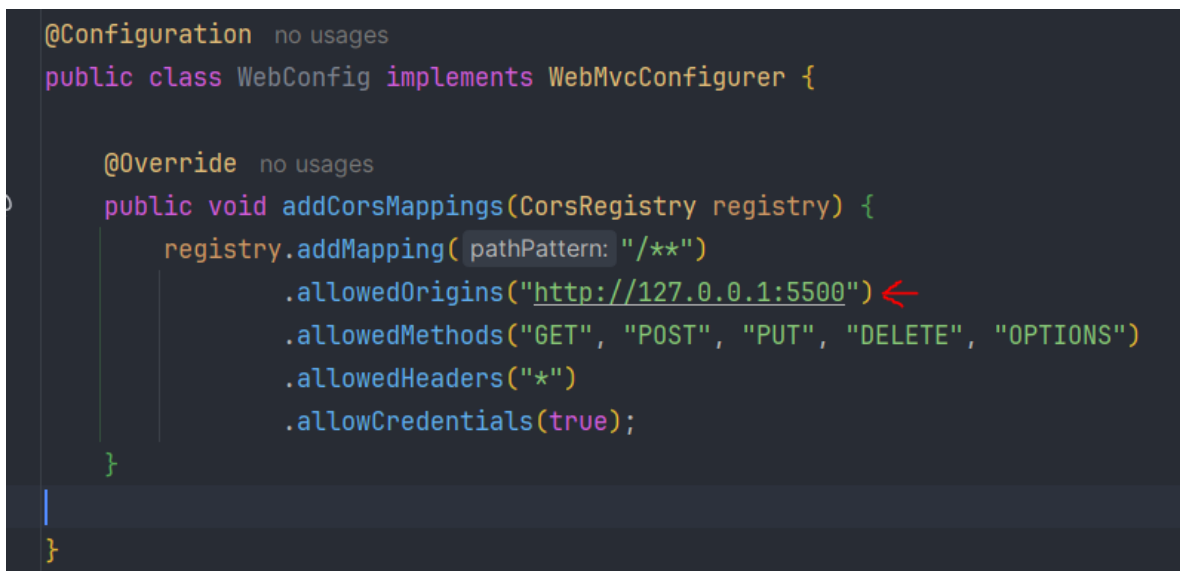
@Configuration no usages
public class WebConfig implements WebMvcConfigurer {

    @Override no usages
    public void addCorsMappings(CorsRegistry registry) {
        registry.addMapping( pathPattern: "/**")
                .allowedOrigins("http://127.0.0.1:5500")
                .allowedMethods("GET", "POST", "PUT", "DELETE", "OPTIONS")
                .allowedHeaders("*")
                .allowCredentials(true);
    }

}